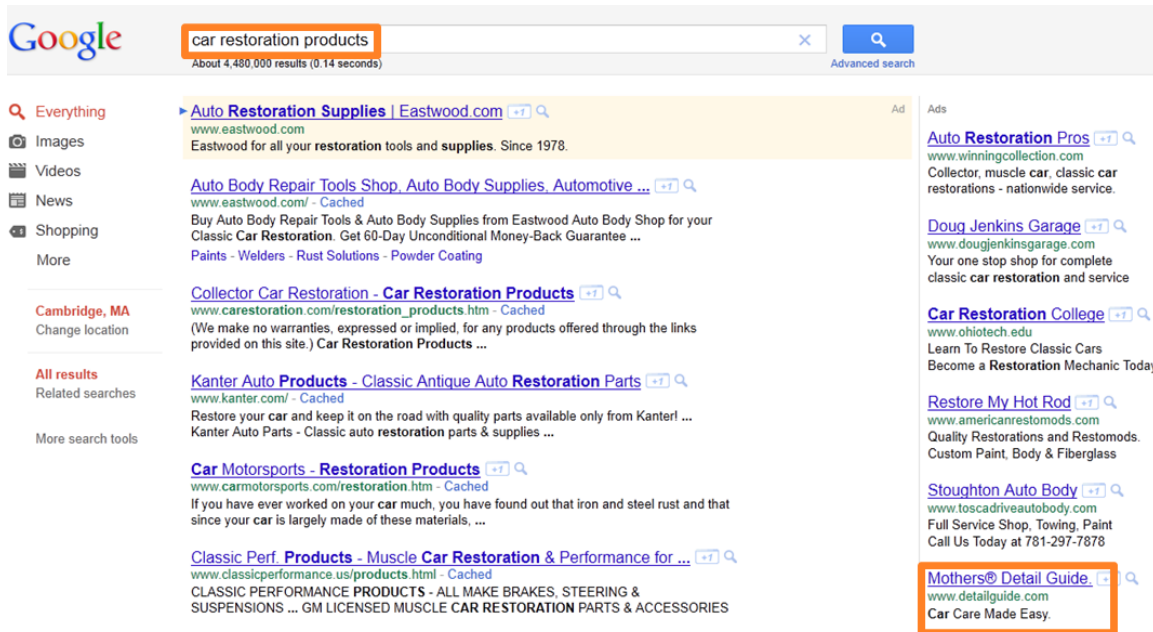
Google

car restoration products

About 4,480,000 results (0.14 seconds)

Advanced search

Everything
Images
Videos
News
Shopping
More

Cambridge, MA
Change location

All results
Related searches

More search tools

Auto Restoration Supplies | Eastwood.com +1
Ad
www.eastwood.com
Eastwood for all your restoration tools and supplies. Since 1978.

Auto Body Repair Tools Shop, Auto Body Supplies, Automotive ... +1
www.eastwood.com/ - Cached
Buy Auto Body Repair Tools & Auto Body Supplies from Eastwood Auto Body Shop for your Classic Car Restoration. Get 60-Day Unconditional Money-Back Guarantee ...
Paints - Welders - Rust Solutions - Powder Coating

Collector Car Restoration - Car Restoration Products +1
www.carestoration.com/restoration_products.htm - Cached
(We make no warranties, expressed or implied, for any products offered through the links provided on this site.) Car Restoration Products ...

Kanter Auto Products - Classic Antique Auto Restoration Parts +1
www.kanter.com/ - Cached
Restore your car and keep it on the road with quality parts available only from Kanter! ...
Kanter Auto Parts - Classic auto restoration parts & supplies ...

Car Motorsports - Restoration Products +1
www.carmotorsports.com/restoration.htm - Cached
If you have ever worked on your car much, you have found out that iron and steel rust and that since your car is largely made of these materials, ...

Classic Perf. Products - Muscle Car Restoration & Performance for ... +1
www.classicperformance.us/products.html - Cached
CLASSIC PERFORMANCE PRODUCTS - ALL MAKE BRAKES, STEERING & SUSPENSIONS ... GM LICENSED MUSCLE CAR RESTORATION PARTS & ACCESSORIES

Ads

Auto Restoration Pros +1
www.winningcollection.com
Collector, muscle car, classic car restorations - nationwide service.

Doug Jenkins Garage +1
www.dougjenkinsgarage.com
Your one stop shop for complete classic car restoration and service

Car Restoration College +1
www.ohiotech.edu
Learn To Restore Classic Cars
Become a Restoration Mechanic Today

Restore My Hot Rod +1
www.americanrestomods.com
Quality Restorations and Restomods.
Custom Paint, Body & Fiberglass

Stoughton Auto Body +1
www.toscadriveautobody.com
Full Service Shop, Towing, Paint
Call Us Today at 781-297-7878

Mothers® Detail Guide. +1
www.detailguide.com
Car Care Made Easy.